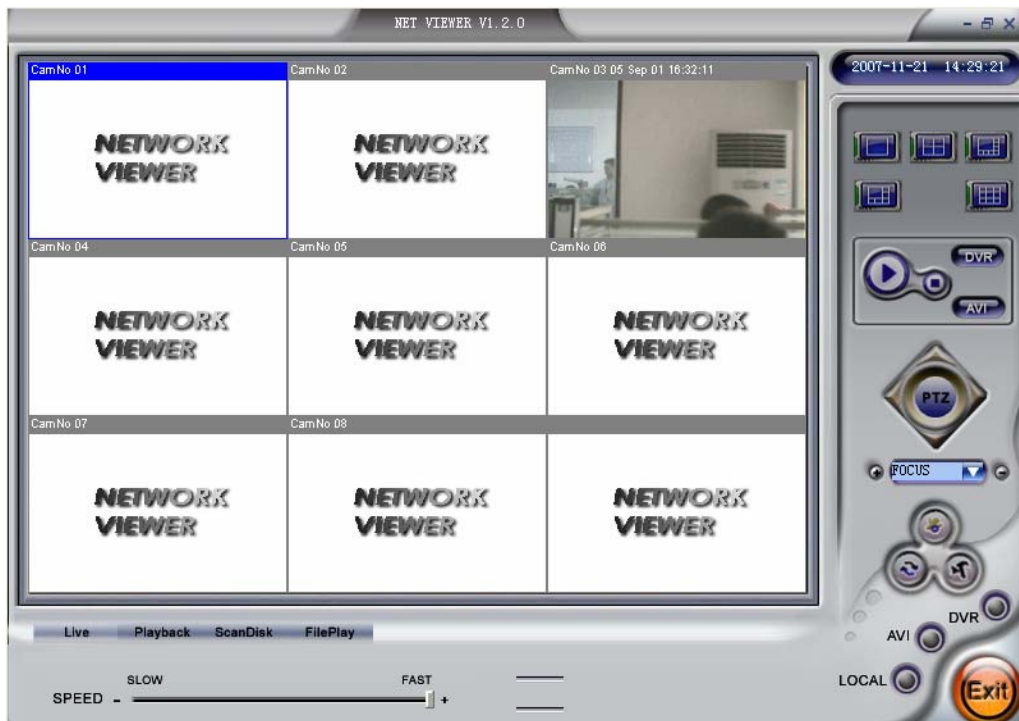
NET VIEWER V1.2.0

2007-11-21 14:29:21

CamNo 01

NETWORK VIEWER

CamNo 02

NETWORK VIEWER

CamNo 03 05 Sep 01 16:32:11

CamNo 04

NETWORK VIEWER

CamNo 05

NETWORK VIEWER

CamNo 06

NETWORK VIEWER

CamNo 07

NETWORK VIEWER

CamNo 08

NETWORK VIEWER

NETWORK VIEWER

DVR

AVI

PTZ

FOCUS

Live Playback ScanDisk FilePlay

SPEED - SLOW FAST +

DVR

AVI

LOCAL

Exit